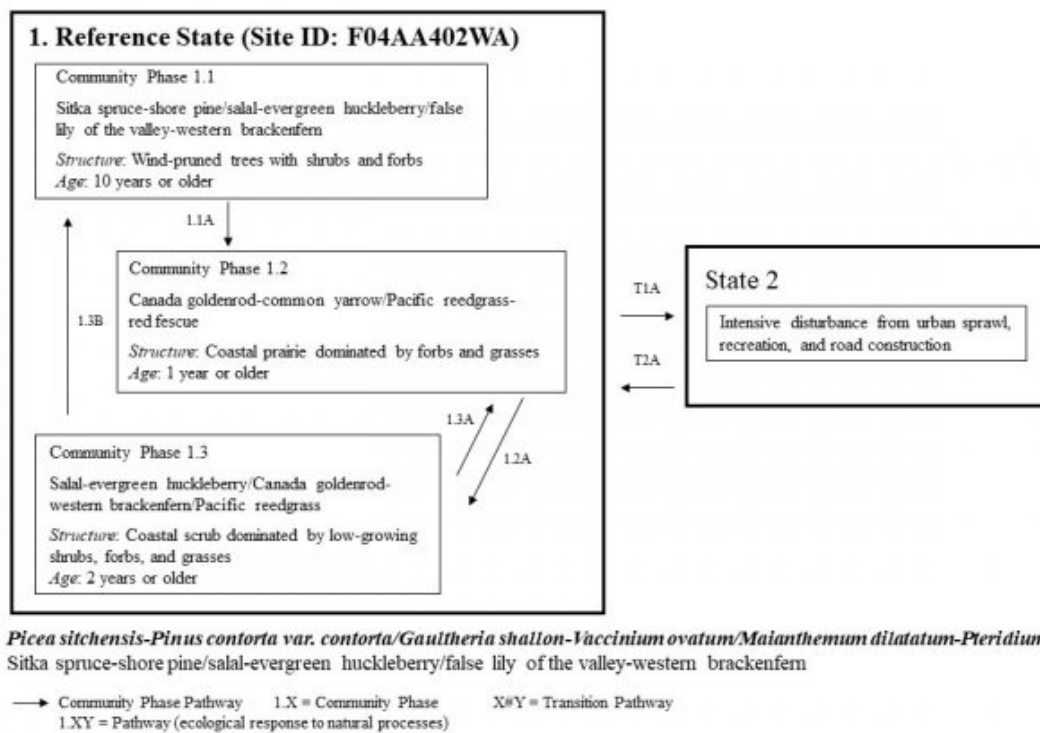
1. Reference State (Site ID: F04AA402WA)

Community Phase 1.1

Sitka spruce-shore pine/salal-evergreen huckleberry/false lily of the valley-western brackenfern

*Structure*: Wind-pruned trees with shrubs and forbs
*Age*: 10 years or older

1.1A

1.3B

Community Phase 1.2

Canada goldenrod-common yarrow/Pacific reedgrass-red fescue

*Structure*: Coastal prairie dominated by forbs and grasses
*Age*: 1 year or older

1.3A

1.2A

Community Phase 1.3

Salal-evergreen huckleberry/Canada goldenrod-western brackenfern/Pacific reedgrass

*Structure*: Coastal scrub dominated by low-growing shrubs, forbs, and grasses
*Age*: 2 years or older

T1A

T2A

State 2

Intensive disturbance from urban sprawl, recreation, and road construction

*Picea sitchensis-Pinus contorta var. contorta/Gaultheria shallon-Vaccinium ovatum/Maianthemum dilatatum-Pteridium*
Sitka spruce-shore pine/salal-evergreen huckleberry/false lily of the valley-western brackenfern

Community Phase Pathway 1.X = Community Phase X#Y = Transition Pathway
1.XY = Pathway (ecological response to natural processes)